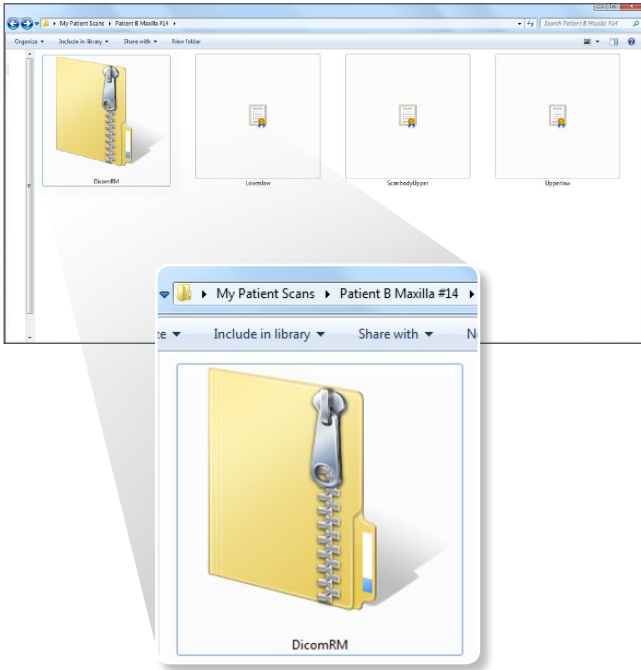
My Patient Scans ▸ Patient B Maxilla #14 ▸

Search Patient B Maxilla #14

Organize ▾ Include in library ▾ Share with ▾ New folder

DicomRM

LowerJaw

ScanbodyUpper

UpperJaw

My Patient Scans ▸ Patient B Maxilla #14 ▸

ze ▾ Include in library ▾ Share with ▾ N

DicomRM